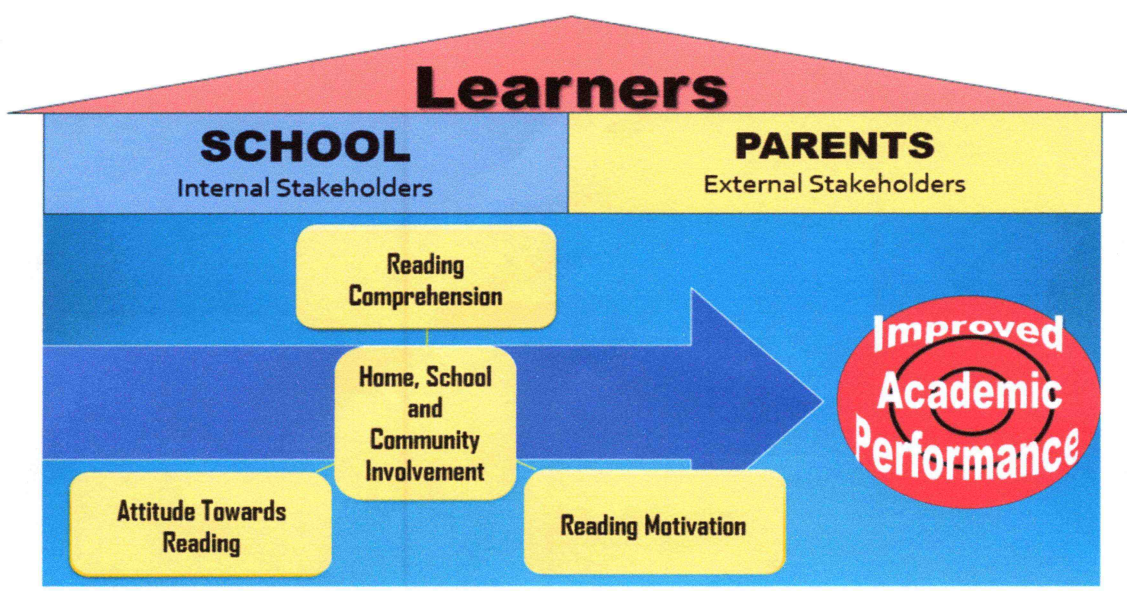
Learners

SCHOOL
Internal Stakeholders

PARENTS
External Stakeholders

Reading Comprehension

Home, School and Community Involvement

Attitude Towards Reading

Reading Motivation

Improved Academic Performance